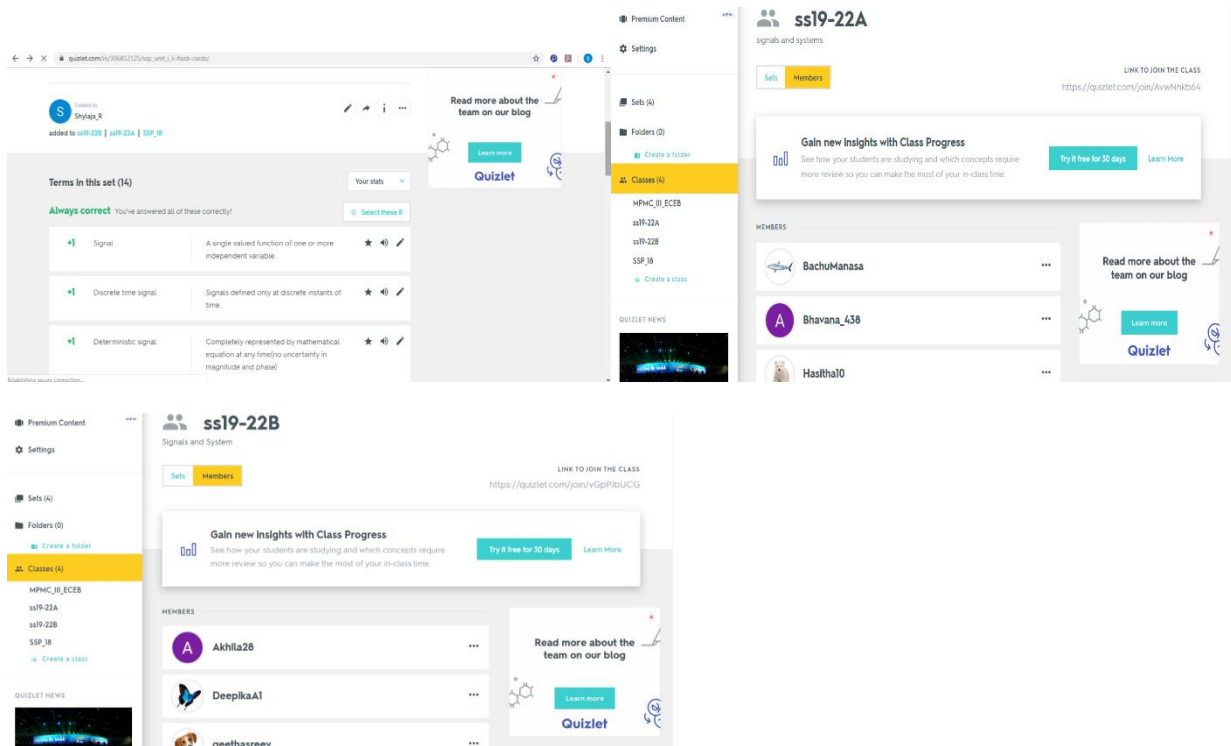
quizlet.com/in/306852125/ssp_unit_i_ii-flash-cards/

S Created by Shylaja_R

added to ss19-22B | ss19-22A | SSP_I8

Read more about the team on our blog

Learn more

Quizlet

Terms in this set (14)

Your stats

Always correct You've answered all of these correctly!

Select these 8

+1 Signal — A single valued function of one or more independent variable.

+1 Discrete time signal — Signals defined only at discrete instants of time.

+1 Deterministic signal — Completely represented by mathematical equation at any time(no uncertainty in magnitude and phase)

Establishing secure connection...

Premium Content NEW

Settings

Sets (4)

Folders (0)

Create a folder

Classes (4)

MPMC_III_ECEB

ss19-22A

ss19-22B

SSP_I8

Create a class

QUIZLET NEWS

ss19-22A

signals and systems

Sets Members

LINK TO JOIN THE CLASS

https://quizlet.com/join/AvwNhkb64

Gain new insights with Class Progress

See how your students are studying and which concepts require more review so you can make the most of your in-class time.

Try it free for 30 days

Learn More

MEMBERS

BachuManasa

A Bhavana_438

Hasitha10

Read more about the team on our blog

Learn more

Quizlet

Premium Content NEW

Settings

Sets (4)

Folders (0)

Create a folder

Classes (4)

MPMC_III_ECEB

ss19-22A

ss19-22B

SSP_I8

Create a class

QUIZLET NEWS

ss19-22B

Signals and System

Sets Members

LINK TO JOIN THE CLASS

https://quizlet.com/join/vGpPJbUCG

Gain new Insights with Class Progress

See how your students are studying and which concepts require more review so you can make the most of your in-class time.

Try it free for 30 days

Learn More

MEMBERS

A Akhila28

DeepikaA1

geethasreey

Read more about the team on our blog

Learn more

Quizlet